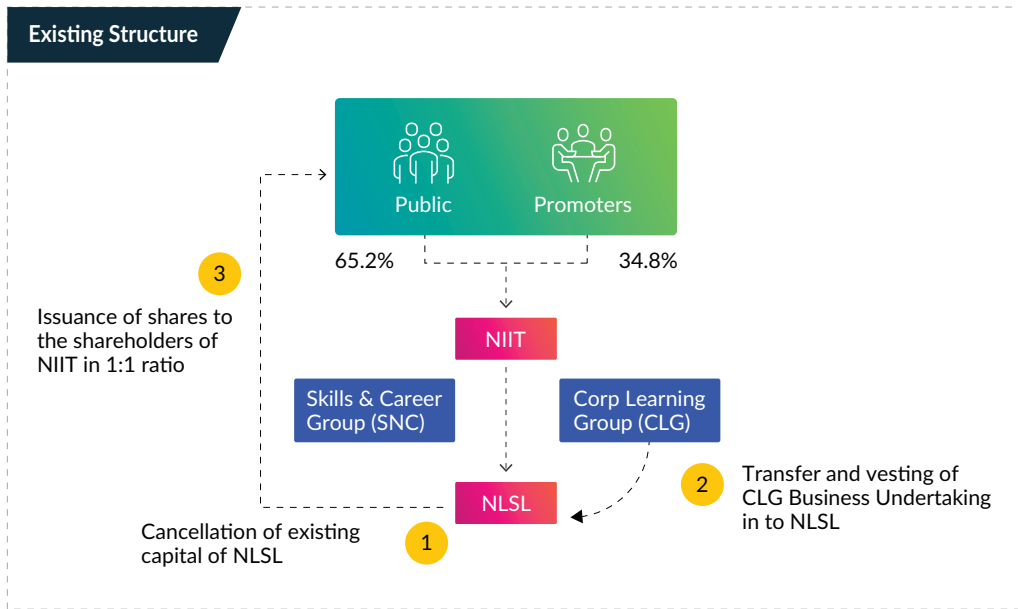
Existing Structure

Public

Promoters

65.2%

34.8%

3

Issuance of shares to the shareholders of NIIT in 1:1 ratio

NIIT

Skills & Career Group (SNC)

Corp Learning Group (CLG)

2

Transfer and vesting of CLG Business Undertaking in to NLSL

NLSL

Cancellation of existing capital of NLSL

1